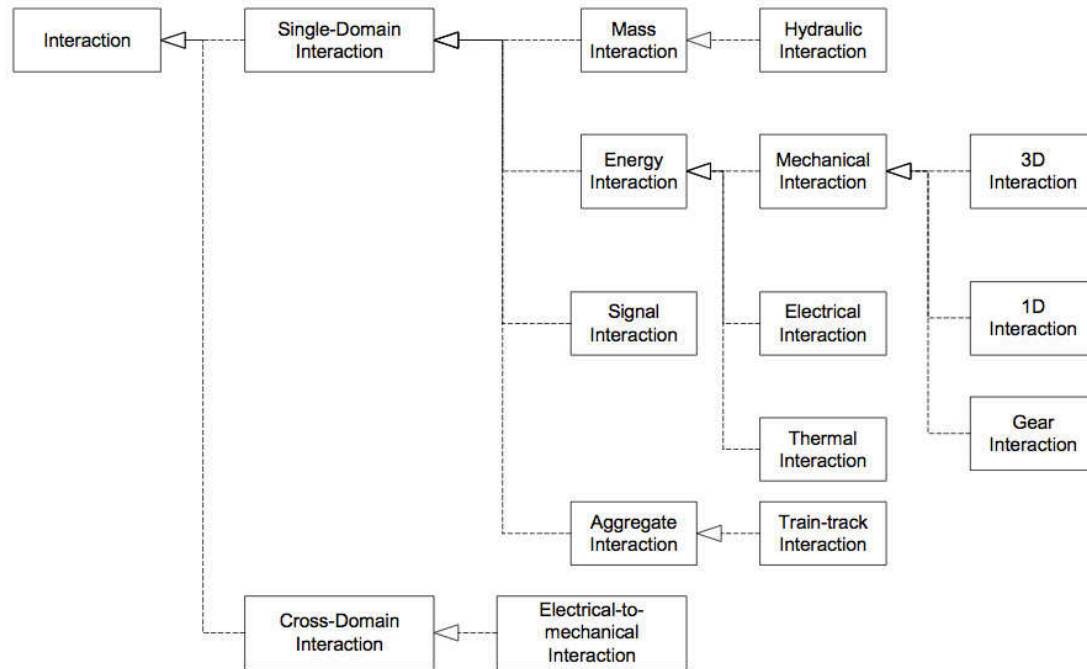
Interaction

Single-Domain Interaction

Mass Interaction

Hydraulic Interaction

Energy Interaction

Mechanical Interaction

3D Interaction

Signal Interaction

Electrical Interaction

1D Interaction

Gear Interaction

Thermal Interaction

Aggregate Interaction

Train-track Interaction

Cross-Domain Interaction

Electrical-to-mechanical Interaction